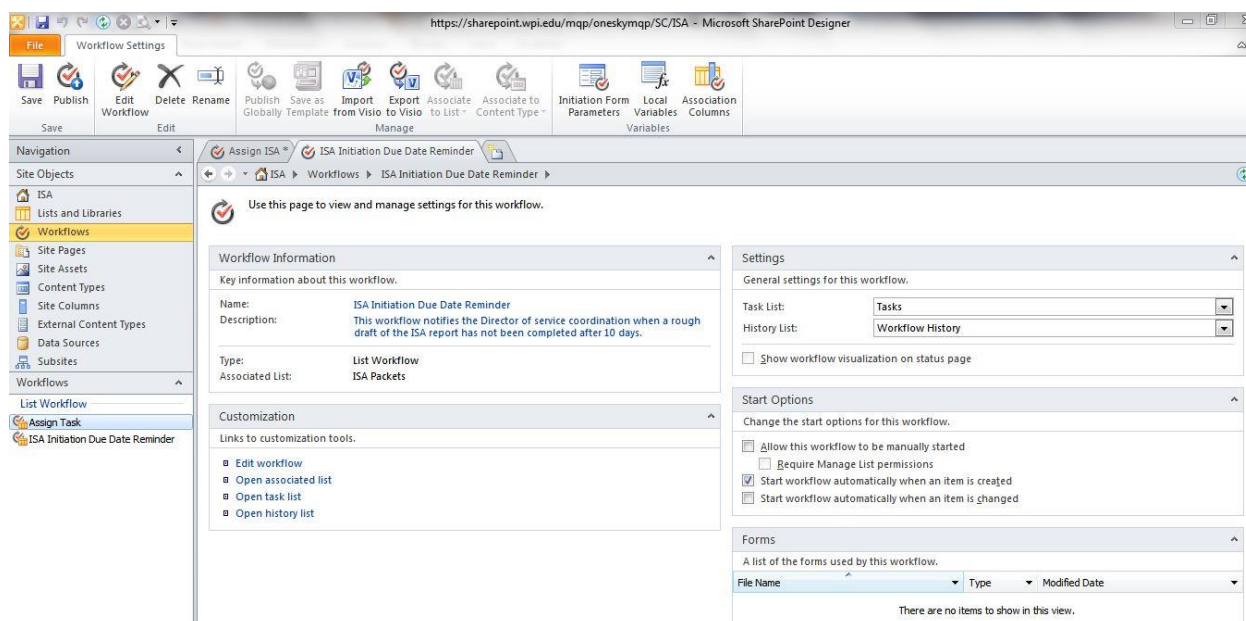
https://sharepoint.wpi.edu/mqp/oneskymqp/SC/ISA - Microsoft SharePoint Designer

File Workflow Settings

Save Publish Edit Workflow Delete Rename Publish Globally Save as Template Import from Visio Export to Visio Associate to List Associate to Content Type Initiation Form Parameters Local Variables Association Columns

Save Edit Manage Variables

Navigation

Site Objects
ISA
Lists and Libraries
Workflows
Site Pages
Site Assets
Content Types
Site Columns
External Content Types
Data Sources
Subsites

Workflows
List Workflow
Assign Task
ISA Initiation Due Date Reminder

Assign ISA * ISA Initiation Due Date Reminder

ISA ▸ Workflows ▸ ISA Initiation Due Date Reminder ▸

Use this page to view and manage settings for this workflow.

Workflow Information
Key information about this workflow.

Name: ISA Initiation Due Date Reminder
Description: This workflow notifies the Director of service coordination when a rough draft of the ISA report has not been completed after 10 days.

Type: List Workflow
Associated List: ISA Packets

Customization
Links to customization tools.

Edit workflow
Open associated list
Open task list
Open history list

Settings
General settings for this workflow.

Task List: Tasks
History List: Workflow History

Show workflow visualization on status page

Start Options
Change the start options for this workflow.

Allow this workflow to be manually started
Require Manage List permissions
Start workflow automatically when an item is created
Start workflow automatically when an item is changed

Forms
A list of the forms used by this workflow.

| File Name | Type | Modified Date |
|---|---|---|

There are no items to show in this view.